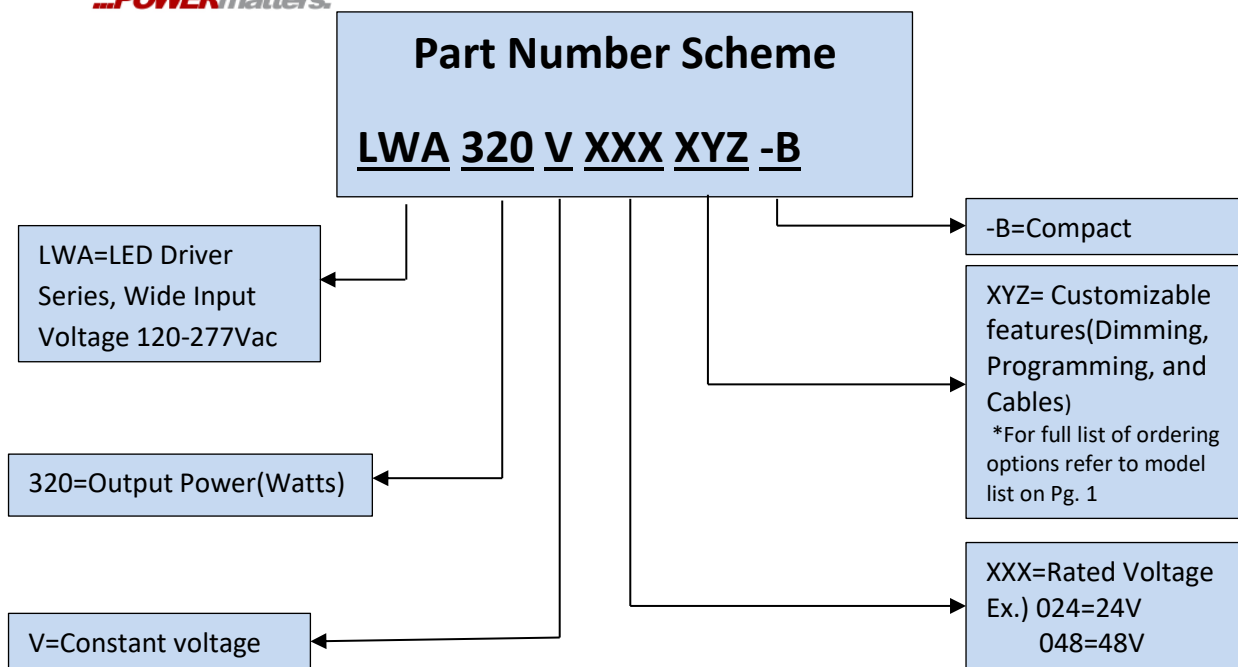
...POWERmatters.

Part Number Scheme

LWA 320 V XXX XYZ -B

-B=Compact

LWA=LED Driver Series, Wide Input Voltage 120-277Vac

XYZ= Customizable features(Dimming, Programming, and Cables)
*For full list of ordering options refer to model list on Pg. 1

320=Output Power(Watts)

XXX=Rated Voltage
Ex.) 024=24V
048=48V

V=Constant voltage